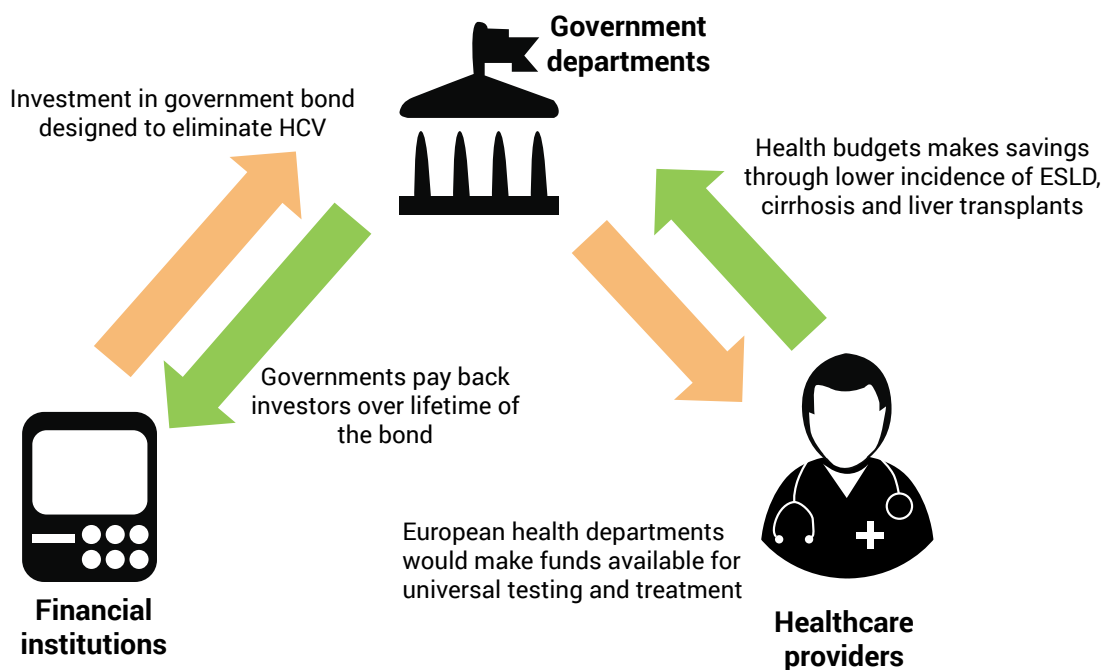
Government departments

Investment in government bond designed to eliminate HCV

Health budgets makes savings through lower incidence of ESLD, cirrhosis and liver transplants

Governments pay back investors over lifetime of the bond

European health departments would make funds available for universal testing and treatment

Financial institutions

Healthcare providers